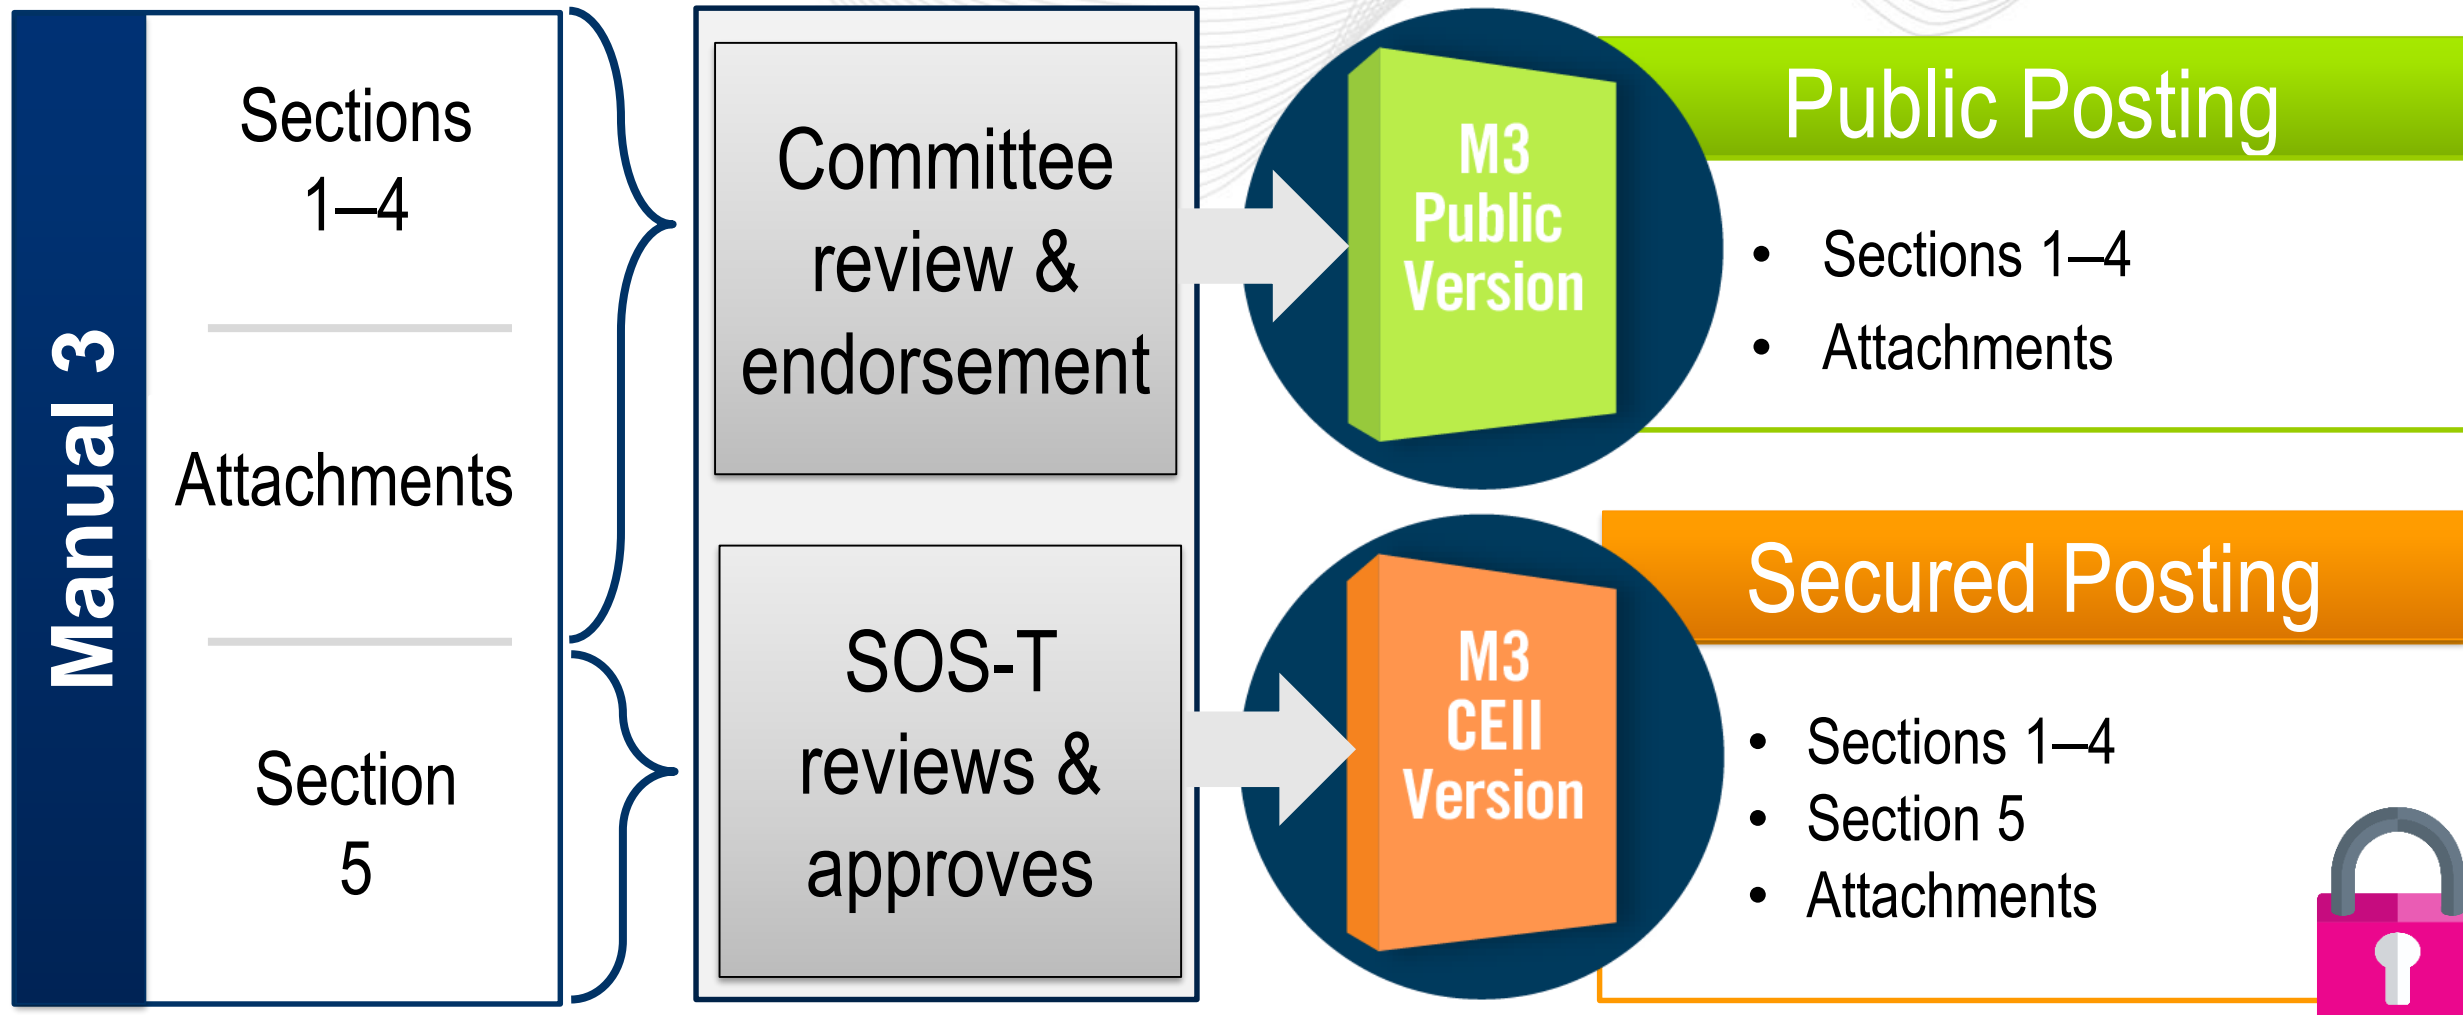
Manual 3

Sections 1–4

Attachments

Section 5

Committee review & endorsement

SOS-T reviews & approves

M3 Public Version

Public Posting

- Sections 1–4
- Attachments

M3 CEII Version

Secured Posting

- Sections 1–4
- Section 5
- Attachments